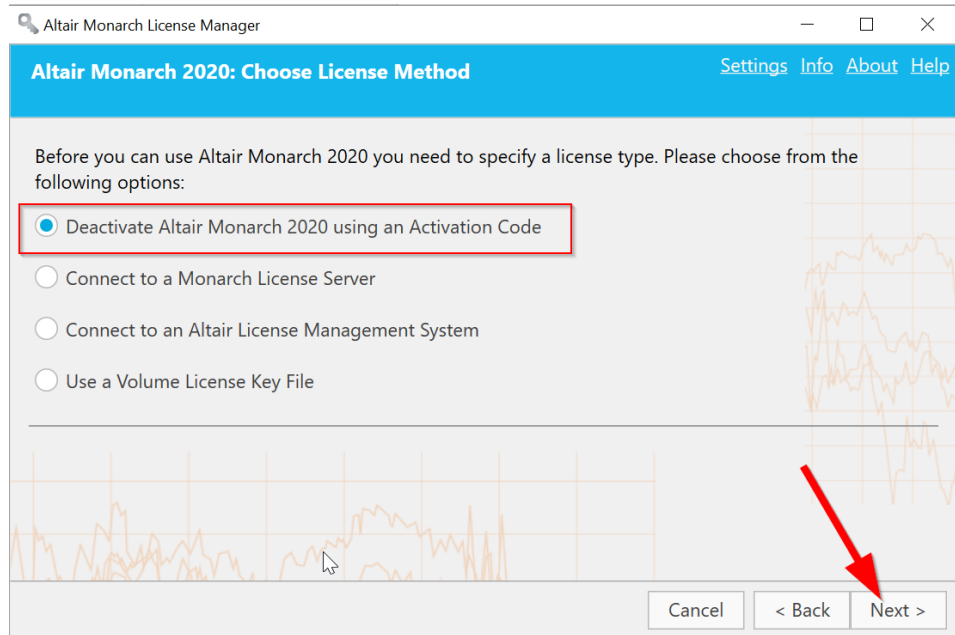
Altair Monarch License Manager

Altair Monarch 2020: Choose License Method

Settings Info About Help

Before you can use Altair Monarch 2020 you need to specify a license type. Please choose from the following options:

Deactivate Altair Monarch 2020 using an Activation Code

Connect to a Monarch License Server

Connect to an Altair License Management System

Use a Volume License Key File

Cancel < Back Next >